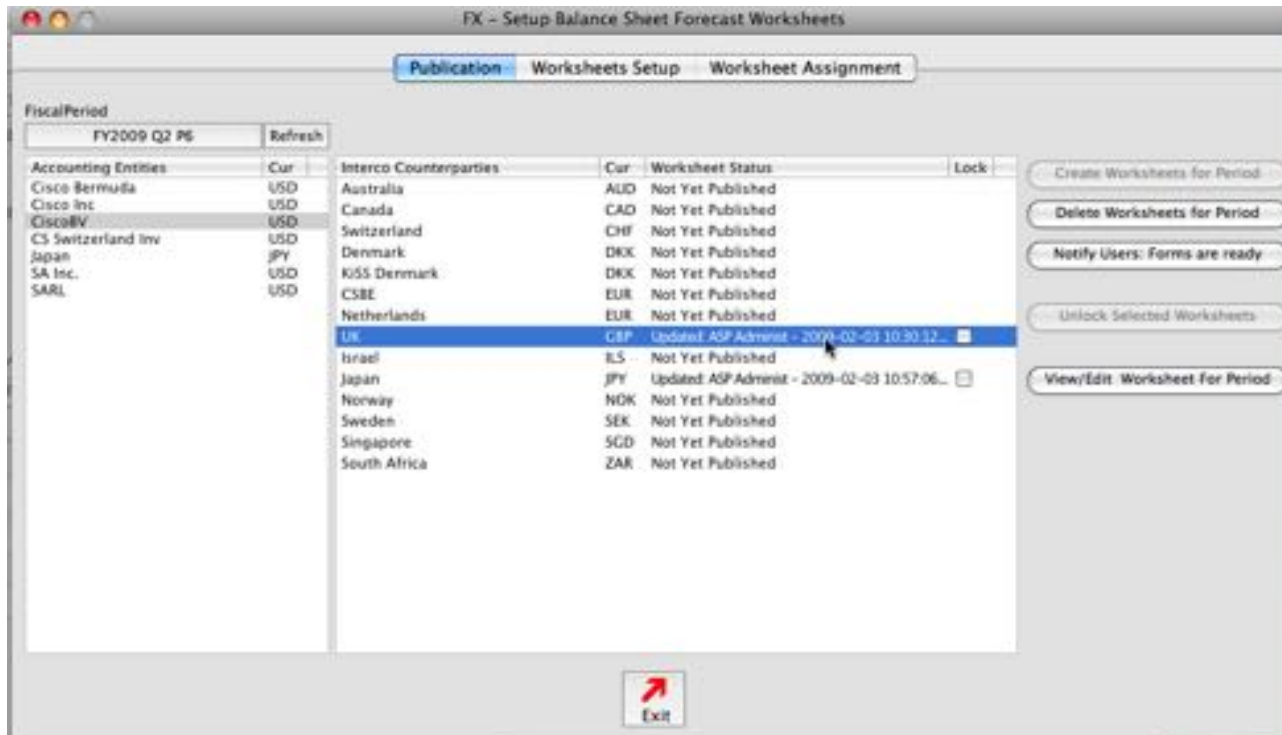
FX - Setup Balance Sheet Forecast Worksheets

Publication | Worksheets Setup | Worksheet Assignment

FiscalPeriod

FY2009 Q2 P6 | Refresh

| Accounting Entities | Cur |
|---|---|
| Cisco Bermuda | USD |
| Cisco Inc | USD |
| CiscoBV | USD |
| CS Switzerland Inv | USD |
| Japan | JPY |
| SA Inc. | USD |
| SARL | USD |

| Interco Counterparties | Cur | Worksheet Status | Lock |
|---|---|---|---|
| Australia | AUD | Not Yet Published | |
| Canada | CAD | Not Yet Published | |
| Switzerland | CHF | Not Yet Published | |
| Denmark | DKK | Not Yet Published | |
| KISS Denmark | DKK | Not Yet Published | |
| CSBE | EUR | Not Yet Published | |
| Netherlands | EUR | Not Yet Published | |
| UK | GBP | Updated: ASP Administ - 2009-02-03 10:30:12... | |
| Israel | ILS | Not Yet Published | |
| Japan | JPY | Updated: ASP Administ - 2009-02-03 10:57:06... | |
| Norway | NOK | Not Yet Published | |
| Sweden | SEK | Not Yet Published | |
| Singapore | SGD | Not Yet Published | |
| South Africa | ZAR | Not Yet Published | |

Create Worksheets for Period

Delete Worksheets for Period

Notify Users: Forms are ready

Unlock Selected Worksheets

View/Edit Worksheet For Period

Exit